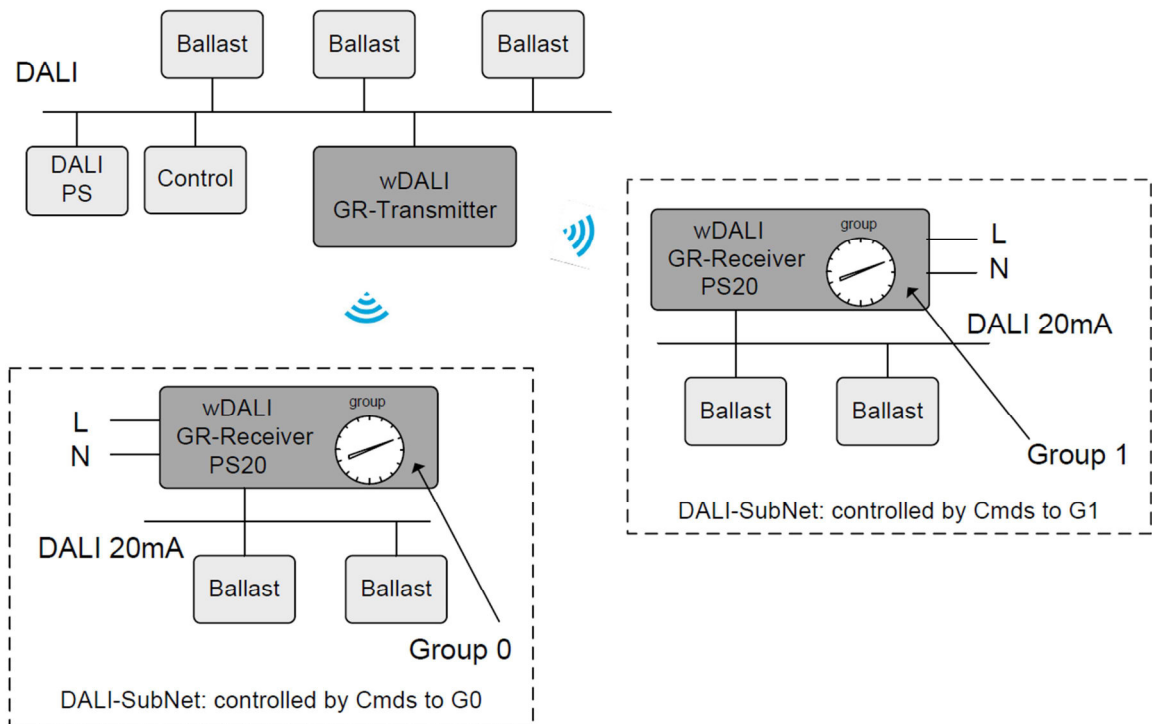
Ballast
Ballast
Ballast
DALI
DALI PS
Control
wDALI GR-Transmitter

wDALI GR-Receiver PS20
group
L
N
DALI 20mA
Ballast
Ballast
Group 1
DALI-SubNet: controlled by Cmds to G1

L
N
wDALI GR-Receiver PS20
group
DALI 20mA
Ballast
Ballast
Group 0
DALI-SubNet: controlled by Cmds to G0